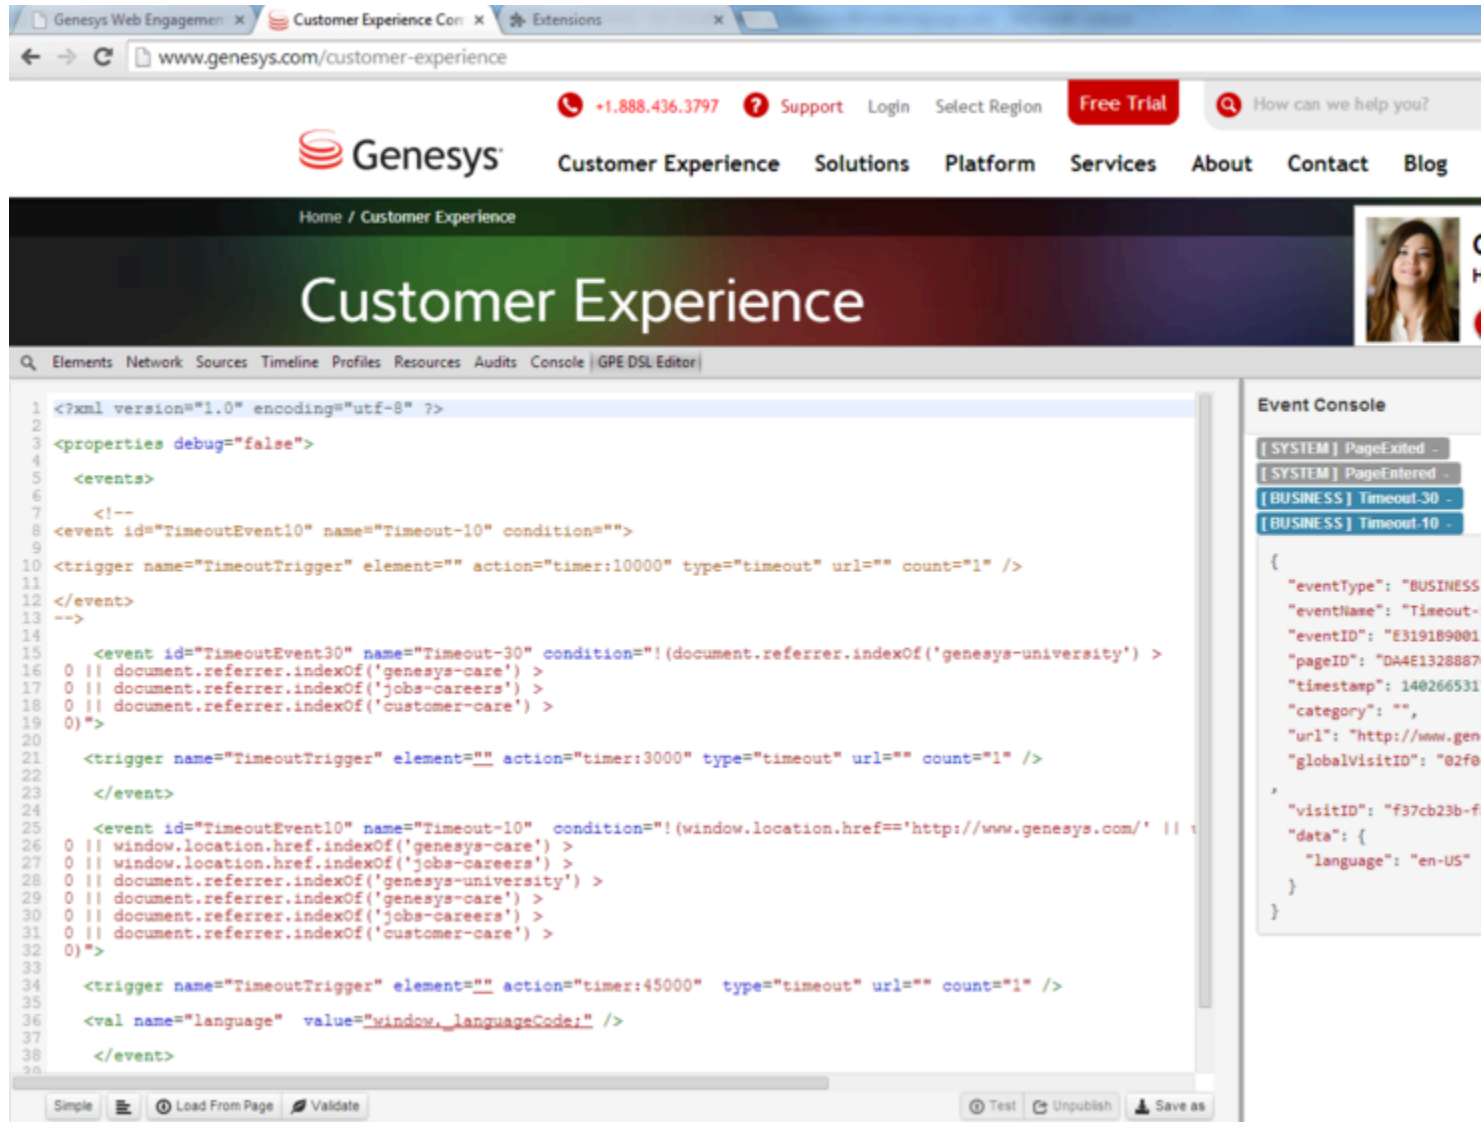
Genesys Web Engagemen × Customer Experience Con × Extensions ×

www.genesys.com/customer-experience

+1.888.436.3797 Support Login Select Region Free Trial How can we help you?

Genesys Customer Experience Solutions Platform Services About Contact Blog

Home / Customer Experience

Customer Experience

Elements Network Sources Timeline Profiles Resources Audits Console GPE DSL Editor

1 <?xml version="1.0" encoding="utf-8" ?>
2
3 <properties debug="false">
4
5 <events>
6
7 <!--
8 <event id="TimeoutEvent10" name="Timeout-10" condition="">
9
10 <trigger name="TimeoutTrigger" element="" action="timer:10000" type="timeout" url="" count="1" />
11
12 </event>
13 -->
14
15 <event id="TimeoutEvent30" name="Timeout-30" condition="!(document.referrer.indexOf('genesys-university') >
16 0 || document.referrer.indexOf('genesys-care') >
17 0 || document.referrer.indexOf('jobs-careers') >
18 0 || document.referrer.indexOf('customer-care') >
19 0)">
20
21 <trigger name="TimeoutTrigger" element="" action="timer:3000" type="timeout" url="" count="1" />
22
23 </event>
24
25 <event id="TimeoutEvent10" name="Timeout-10" condition="!(window.location.href=='http://www.genesys.com/' ||
26 0 || window.location.href.indexOf('genesys-care') >
27 0 || window.location.href.indexOf('jobs-careers') >
28 0 || document.referrer.indexOf('genesys-university') >
29 0 || document.referrer.indexOf('genesys-care') >
30 0 || document.referrer.indexOf('jobs-careers') >
31 0 || document.referrer.indexOf('customer-care') >
32 0)">
33
34 <trigger name="TimeoutTrigger" element="" action="timer:45000" type="timeout" url="" count="1" />
35
36 <val name="language" value="window._languageCode;" />
37
38 </event>

Event Console

[ SYSTEM ] PageExited -
[ SYSTEM ] PageEntered -
[ BUSINESS ] Timeout-30 -
[ BUSINESS ] Timeout-10 -

{
"eventType": "BUSINESS
"eventName": "Timeout-
"eventID": "E31918900I
"pageID": "DA4E1328887
"timestamp": 140266531
"category": "",
"url": "http://www.gen
"globalVisitID": "02f0
,
"visitID": "f37cb23b-f
"data": {
"language": "en-US"
}
}

Simple Load From Page Validate Test Unpublish Save as